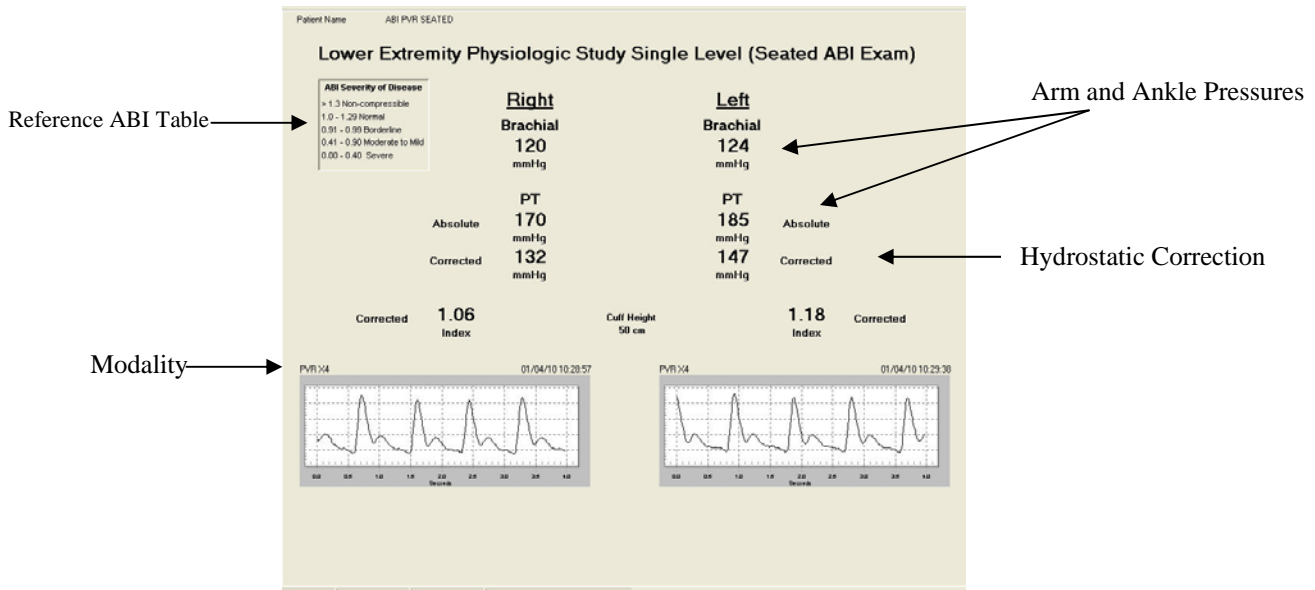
Patient Name ABI PVR SEATED

Lower Extremity Physiologic Study Single Level (Seated ABI Exam)

Reference ABI Table

| ABI Severity of Disease |
|---|
| > 1.3 Non-compressible |
| 1.0 - 1.29 Normal |
| 0.91 - 0.99 Borderline |
| 0.41 - 0.90 Moderate to Mild |
| 0.00 - 0.40 Severe |

Arm and Ankle Pressures

Right
Brachial
120
mmHg

Left
Brachial
124
mmHg

PT
Absolute 170
mmHg
Corrected 132
mmHg

PT
185 Absolute
mmHg
147 Corrected
mmHg

Hydrostatic Correction

Corrected 1.06
Index

Cuff Height
50 cm

1.18 Corrected
Index

Modality

PVR X4 01/04/10 10:28:57

0.0 0.5 1.0 1.5 2.0 2.5 3.0 3.5 4.0
Seconds

PVR X4 01/04/10 10:29:30

0.0 0.5 1.0 1.5 2.0 2.5 3.0 3.5 4.0
Seconds